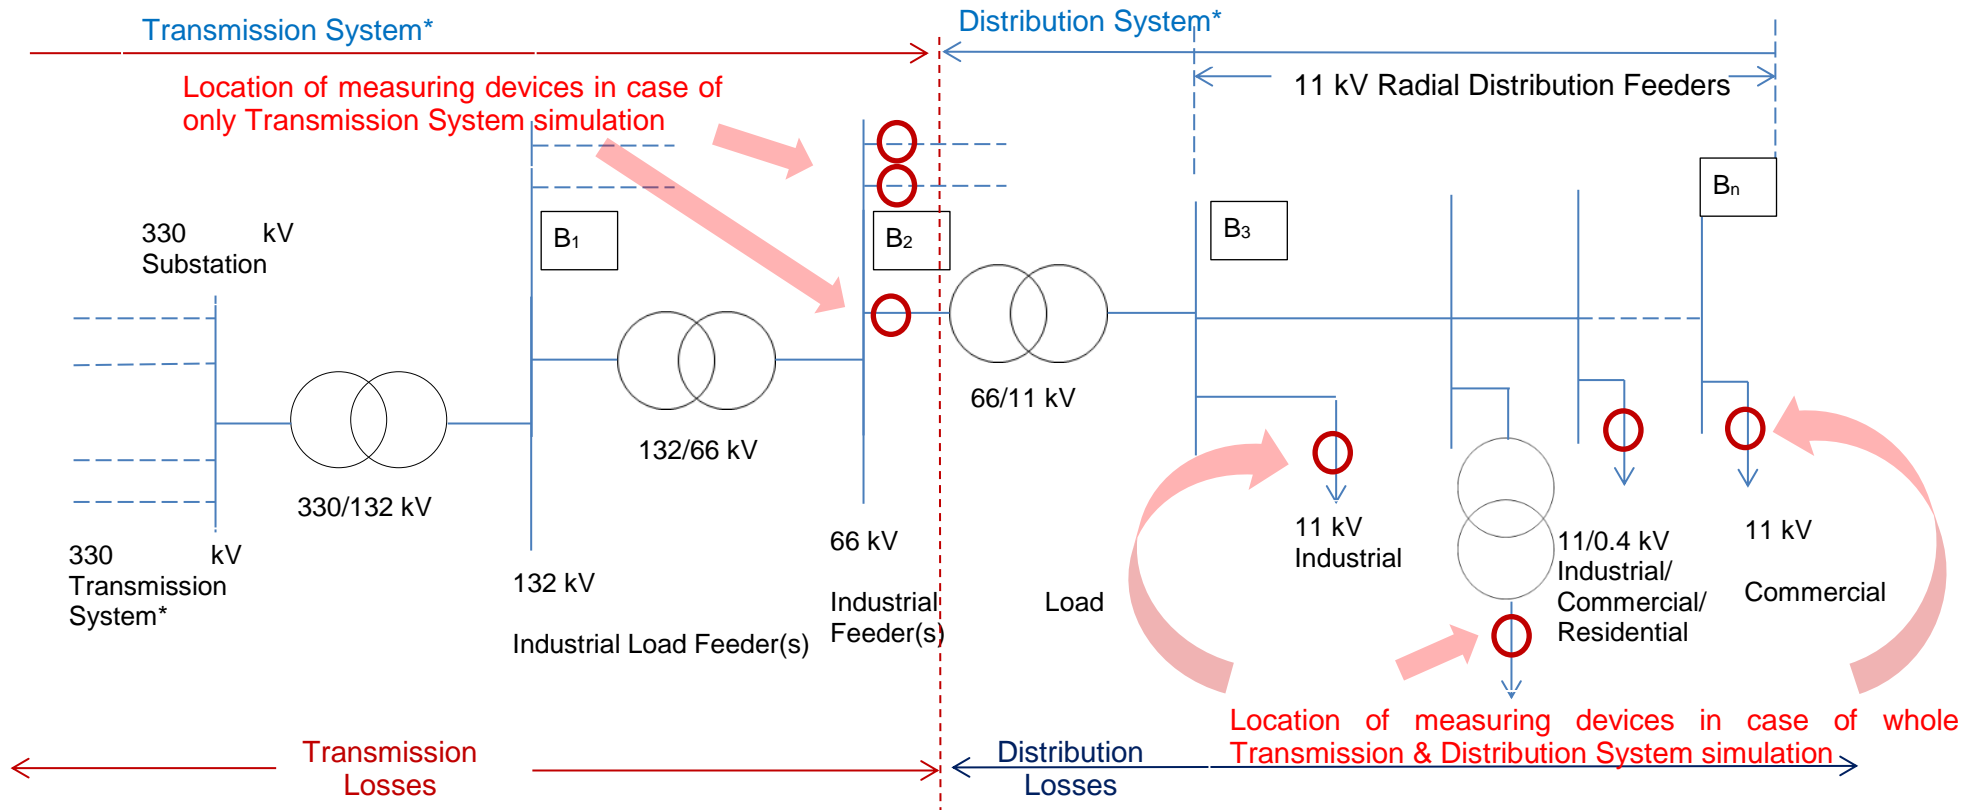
Transmission System*

Distribution System*

11 kV Radial Distribution Feeders

Location of measuring devices in case of only Transmission System simulation

330 kV Substation

B₁

B₂

B₃

Bₙ

330/132 kV

132/66 kV

66/11 kV

330 kV Transmission System*

132 kV

Industrial Load Feeder(s)

66 kV

Industrial Feeder(s)

Load

11 kV Industrial

11/0.4 kV Industrial/ Commercial/ Residential

11 kV

Commercial

Location of measuring devices in case of whole Transmission & Distribution System simulation

Transmission Losses

Distribution Losses